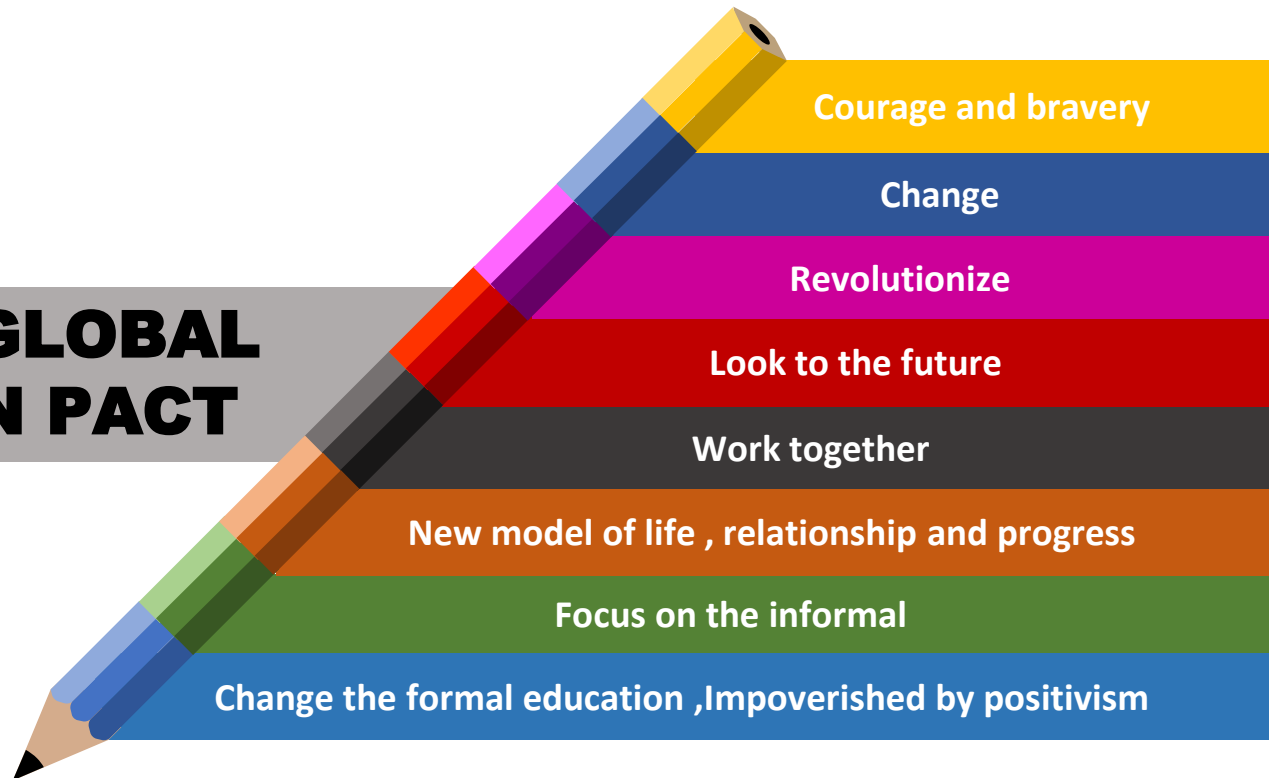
GLOBAL
N PACT

Courage and bravery

Change

Revolutionize

Look to the future

Work together

New model of life , relationship and progress

Focus on the informal

Change the formal education ,Impoverished by positivism